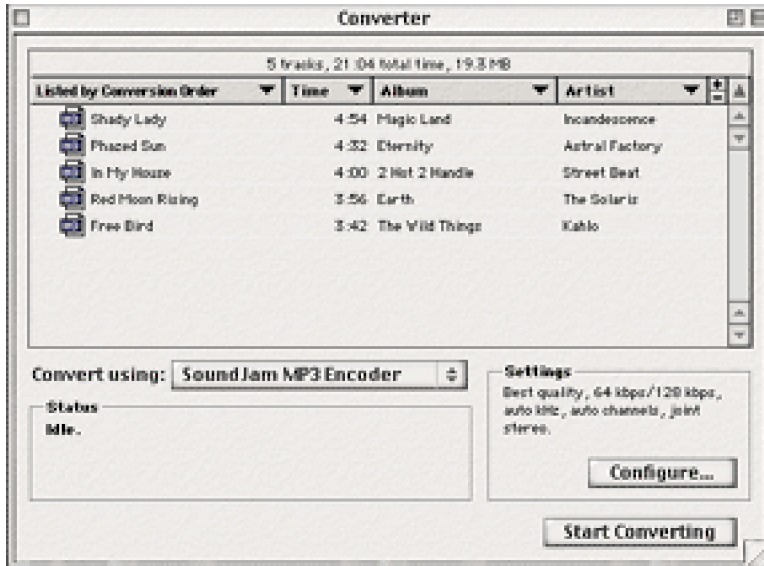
Converter

5 tracks, 21:04 total time, 19.3 MB

| Listed by Conversion Order | Time | Album | Artist |
|---|---|---|---|
| Shady Lady | 4:54 | Magic Land | Incandescence |
| Phazed Sun | 4:32 | Eternity | Astral Factory |
| In My House | 4:00 | 2 Hot 2 Handle | Street Beat |
| Red Moon Rising | 3:56 | Earth | The Solaris |
| Free Bird | 3:42 | The Wild Things | Kahlo |

Convert using: SoundJam MP3 Encoder

Status
Idle.

Settings
Best quality, 64 kbps/128 kbps, auto kHz, auto channels, joint stereo.

Configure...

Start Converting